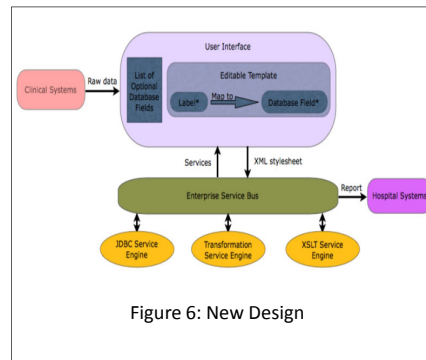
User Interface

Clinical Systems

Raw data

List of Optional Database Fields

Editable Template

Label*

Map to

Database Field*

Services

XML stylesheet

Enterprise Service Bus

Report

Hospital Systems

JDBC Service Engine

Transformation Service Engine

XSLT Service Engine

Figure 6: New Design